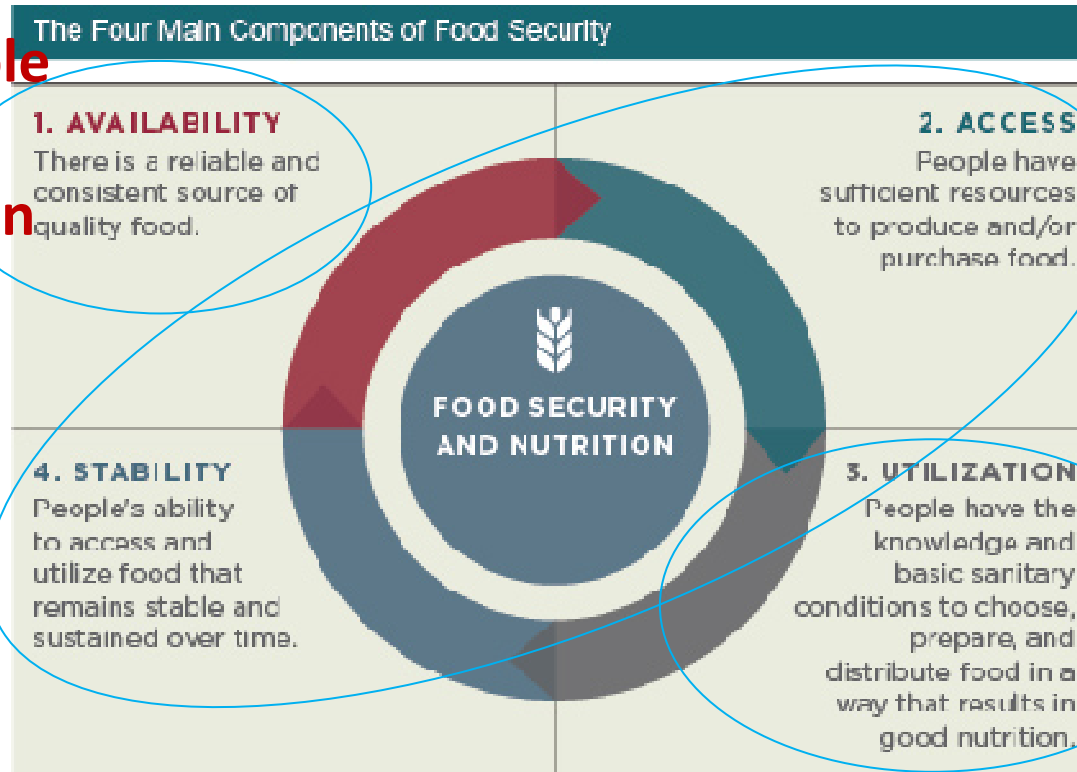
The Four Main Components of Food Security

le

n

1. AVAILABILITY
There is a reliable and consistent source of quality food.

2. ACCESS
People have sufficient resources to produce and/or purchase food.

FOOD SECURITY AND NUTRITION

4. STABILITY
People's ability to access and utilize food that remains stable and sustained over time.

3. UTILIZATION
People have the knowledge and basic sanitary conditions to choose, prepare, and distribute food in a way that results in good nutrition.